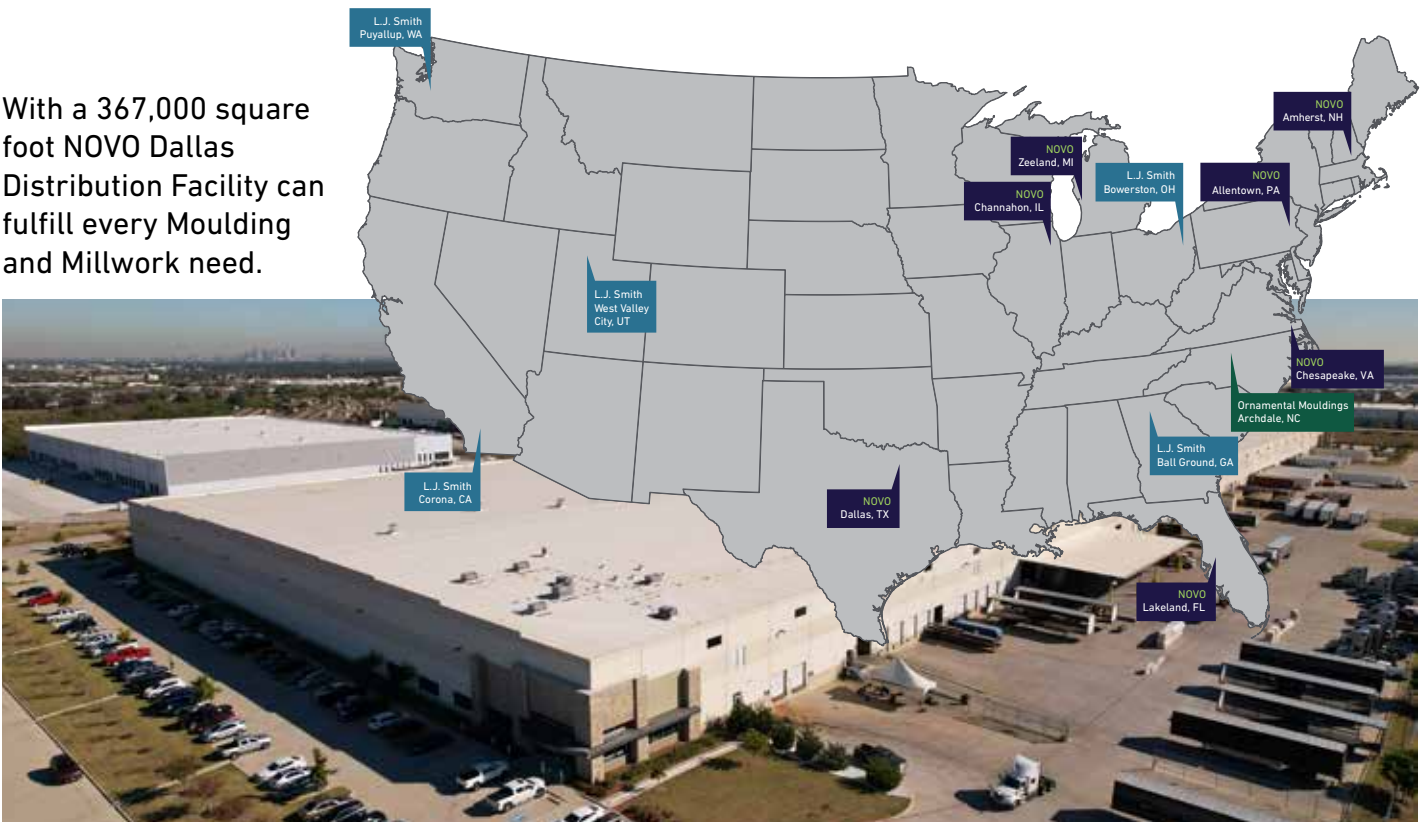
With a 367,000 square foot NOVO Dallas Distribution Facility can fulfill every Moulding and Millwork need.

L.J. Smith
Puyallup, WA

NOVO
Amherst, NH

NOVO
Zeeland, MI

L.J. Smith
Bowerston, OH

NOVO
Allentown, PA

NOVO
Channahon, IL

L.J. Smith
West Valley City, UT

NOVO
Chesapeake, VA

Ornamental Mouldings
Archdale, NC

L.J. Smith
Ball Ground, GA

L.J. Smith
Corona, CA

NOVO
Dallas, TX

NOVO
Lakeland, FL